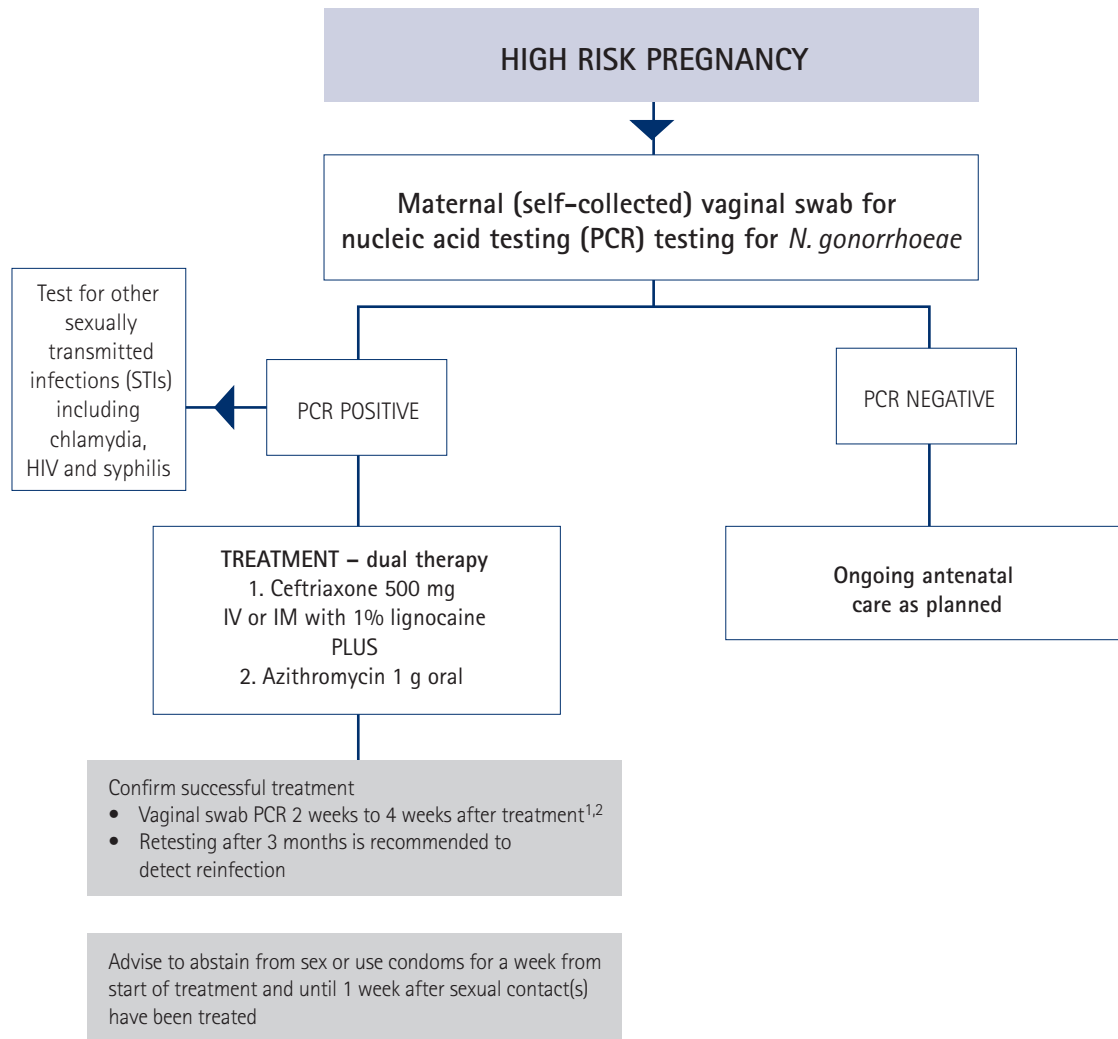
HIGH RISK PREGNANCY

Maternal (self-collected) vaginal swab for nucleic acid testing (PCR) testing for *N. gonorrhoeae*

Test for other sexually transmitted infections (STIs) including chlamydia, HIV and syphilis

PCR POSITIVE

PCR NEGATIVE

TREATMENT – dual therapy
1. Ceftriaxone 500 mg IV or IM with 1% lignocaine
PLUS
2. Azithromycin 1 g oral

Ongoing antenatal care as planned

Confirm successful treatment
• Vaginal swab PCR 2 weeks to 4 weeks after treatment$^{1,2}$
• Retesting after 3 months is recommended to detect reinfection

Advise to abstain from sex or use condoms for a week from start of treatment and until 1 week after sexual contact(s) have been treated